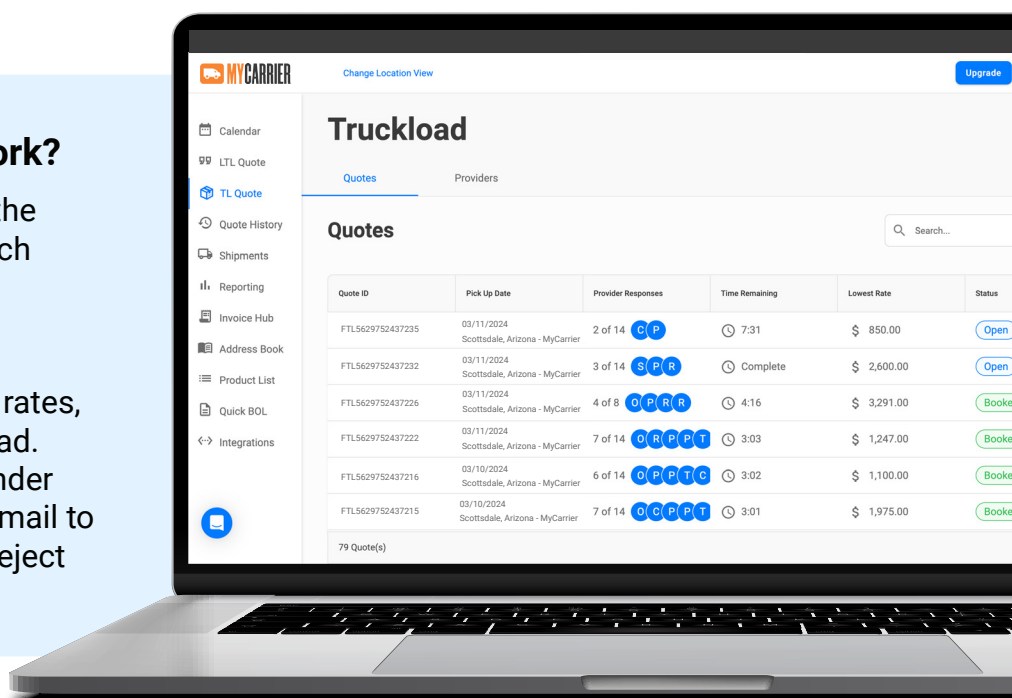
ork?

he
ch

rates,
ad.
nder
mail to
eject

MYCARRIER

Change Location View

Upgrade

Calendar
LTL Quote
TL Quote
Quote History
Shipments
Reporting
Invoice Hub
Address Book
Product List
Quick BOL
Integrations

Truckload

Quotes
Providers

Quotes

Search...

| Quote ID | Pick Up Date | Provider Responses | Time Remaining | Lowest Rate | Status |
|---|---|---|---|---|---|
| FTL5629752437235 | 03/11/2024 Scottsdale, Arizona - MyCarrier | 2 of 14 C P | 7:31 | $ 850.00 | Open |
| FTL5629752437232 | 03/11/2024 Scottsdale, Arizona - MyCarrier | 3 of 14 S P R | Complete | $ 2,600.00 | Open |
| FTL5629752437226 | 03/11/2024 Scottsdale, Arizona - MyCarrier | 4 of 8 O P R R | 4:16 | $ 3,291.00 | Booke |
| FTL5629752437222 | 03/11/2024 Scottsdale, Arizona - MyCarrier | 7 of 14 O R P P T | 3:03 | $ 1,247.00 | Booke |
| FTL5629752437216 | 03/10/2024 Scottsdale, Arizona - MyCarrier | 6 of 14 O P P T C | 3:02 | $ 1,100.00 | Booke |
| FTL5629752437215 | 03/10/2024 Scottsdale, Arizona - MyCarrier | 7 of 14 O C P P T | 3:01 | $ 1,975.00 | Booke |

79 Quote(s)